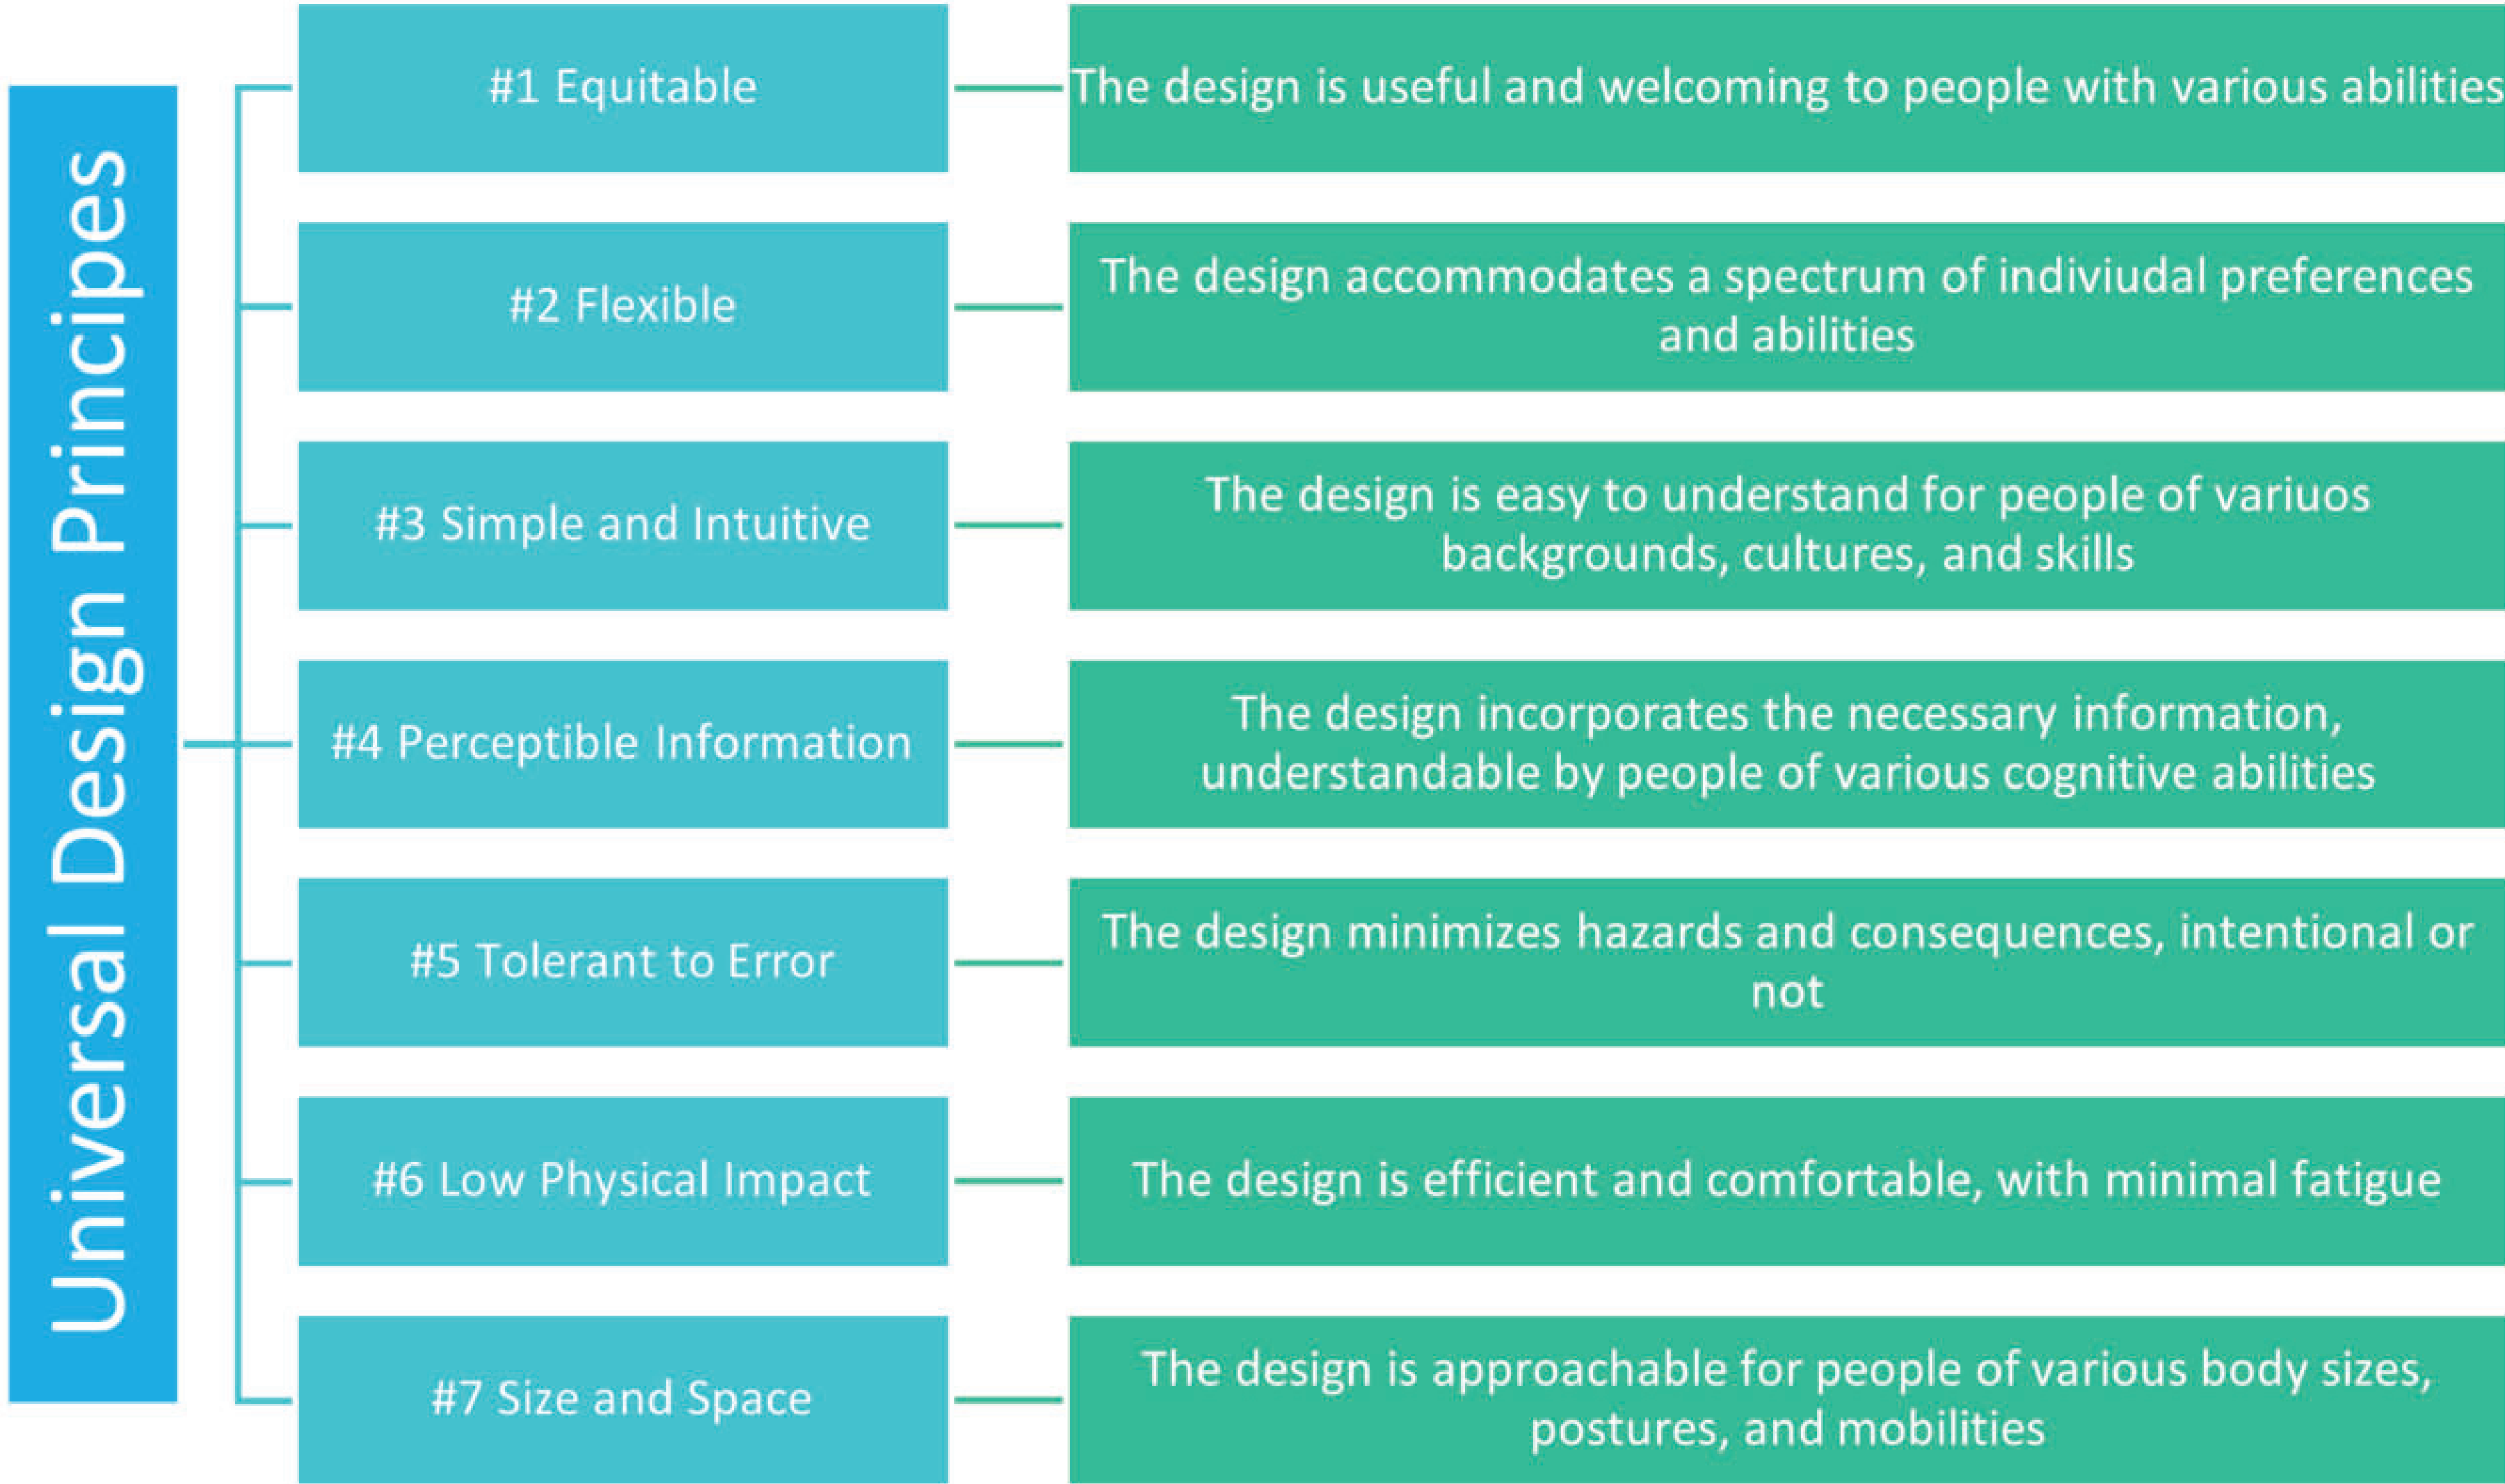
Universal Design Principes

#1 Equitable

The design is useful and welcoming to people with various abilities

#2 Flexible

The design accommodates a spectrum of indiviudal preferences and abilities

#3 Simple and Intuitive

The design is easy to understand for people of variuos backgrounds, cultures, and skills

#4 Perceptible Information

The design incorporates the necessary information, understandable by people of various cognitive abilities

#5 Tolerant to Error

The design minimizes hazards and consequences, intentional or not

#6 Low Physical Impact

The design is efficient and comfortable, with minimal fatigue

#7 Size and Space

The design is approachable for people of various body sizes, postures, and mobilities